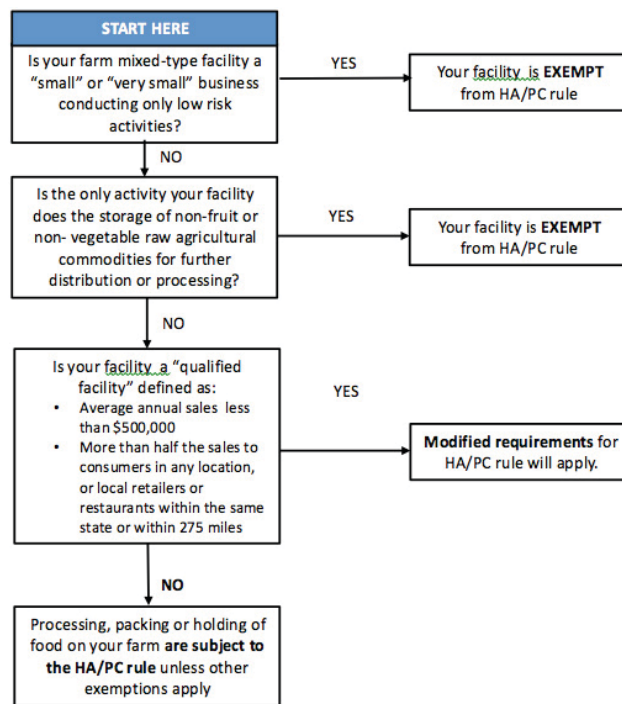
START HERE

Is your farm mixed-type facility a "small" or "very small" business conducting only low risk activities?

YES

Your facility is **EXEMPT** from HA/PC rule

NO

Is the only activity your facility does the storage of non-fruit or non- vegetable raw agricultural commodities for further distribution or processing?

YES

Your facility is **EXEMPT** from HA/PC rule

NO

Is your facility a "qualified facility" defined as:
- Average annual sales less than $500,000
- More than half the sales to consumers in any location, or local retailers or restaurants within the same state or within 275 miles

YES

**Modified requirements** for HA/PC rule will apply.

**NO**

Processing, packing or holding of food on your farm **are subject to the HA/PC rule** unless other exemptions apply